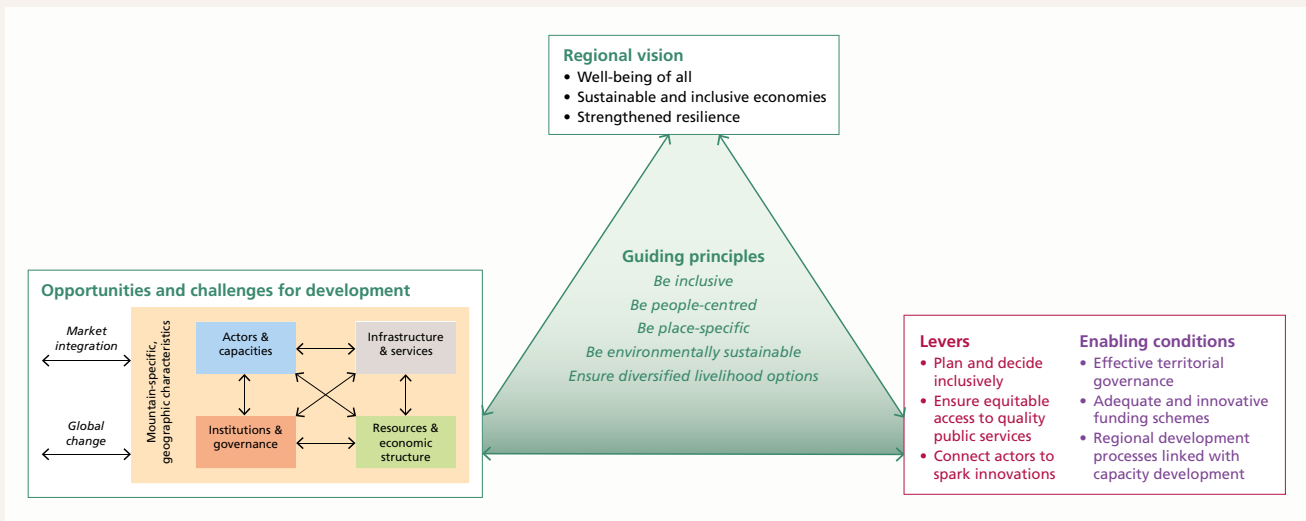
Regional vision
• Well-being of all
• Sustainable and inclusive economies
• Strengthened resilience

Guiding principles
Be inclusive
Be people-centred
Be place-specific
Be environmentally sustainable
Ensure diversified livelihood options

Opportunities and challenges for development

Market integration

Global change

Mountain-specific, geographic characteristics

Actors & capacities

Infrastructure & services

Institutions & governance

Resources & economic structure

Levers
• Plan and decide inclusively
• Ensure equitable access to quality public services
• Connect actors to spark innovations

Enabling conditions
• Effective territorial governance
• Adequate and innovative funding schemes
• Regional development processes linked with capacity development